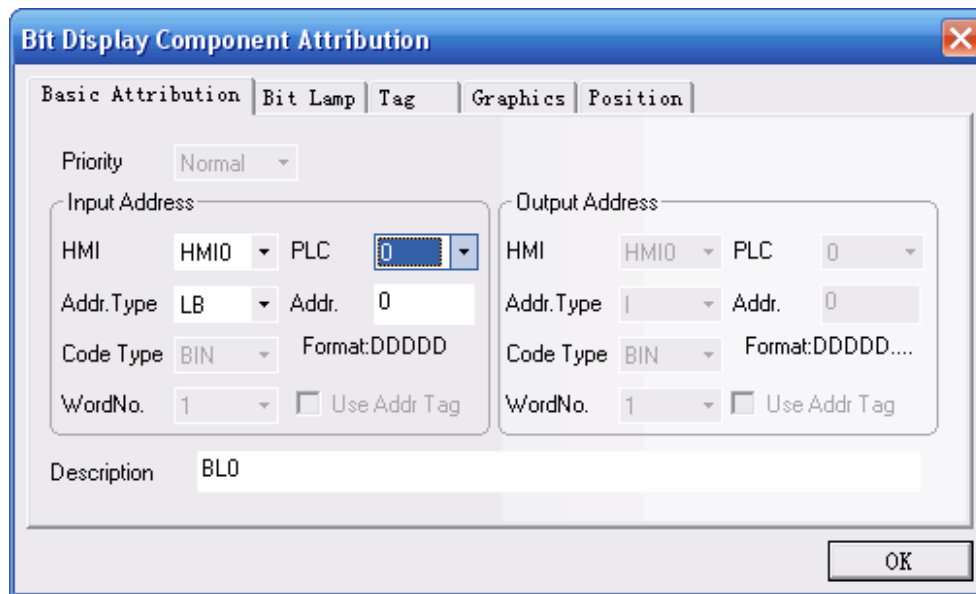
Bit Display Component Attribution

Basic Attribution | Bit Lamp | Tag | Graphics | Position

Priority Normal

Input Address
HMI HMI0 PLC 0
Addr.Type LB Addr. 0
Code Type BIN Format:DDDDD
WordNo. 1 Use Addr Tag

Output Address
HMI HMI0 PLC 0
Addr.Type I Addr. 0
Code Type BIN Format:DDDDD....
WordNo. 1 Use Addr Tag

Description BL0

OK